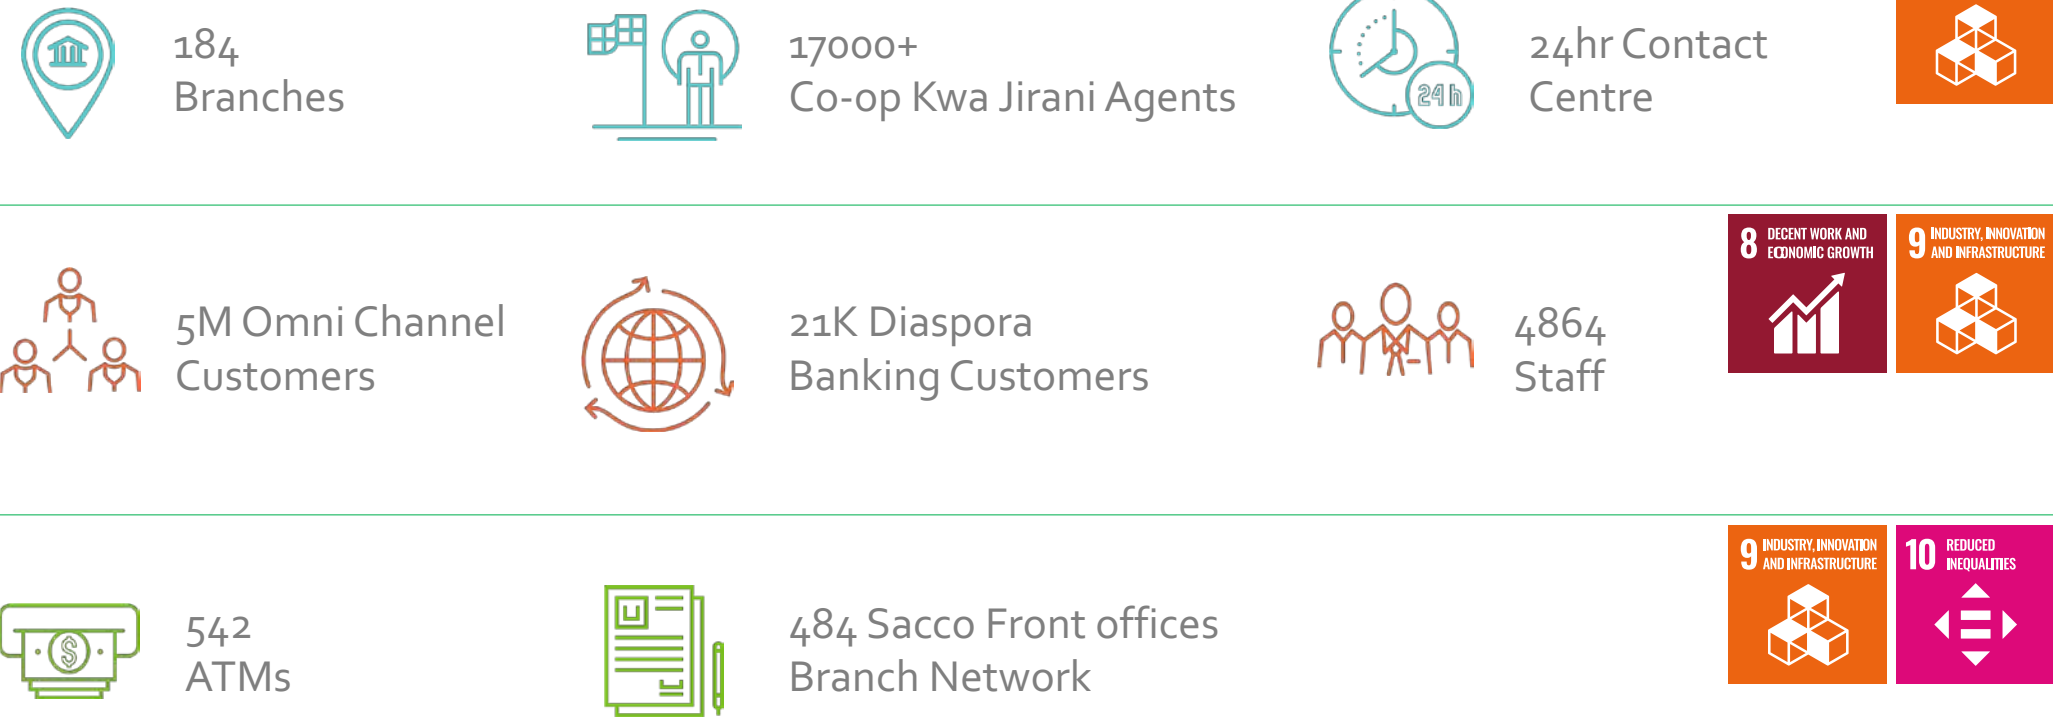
184
Branches

17000+
Co-op Kwa Jirani Agents

24h

24hr Contact
Centre

5M Omni Channel
Customers

21K Diaspora
Banking Customers

4864
Staff

8 DECENT WORK AND ECONOMIC GROWTH

9 INDUSTRY, INNOVATION AND INFRASTRUCTURE

542
ATMs

484 Sacco Front offices
Branch Network

9 INDUSTRY, INNOVATION AND INFRASTRUCTURE

10 REDUCED INEQUALITIES